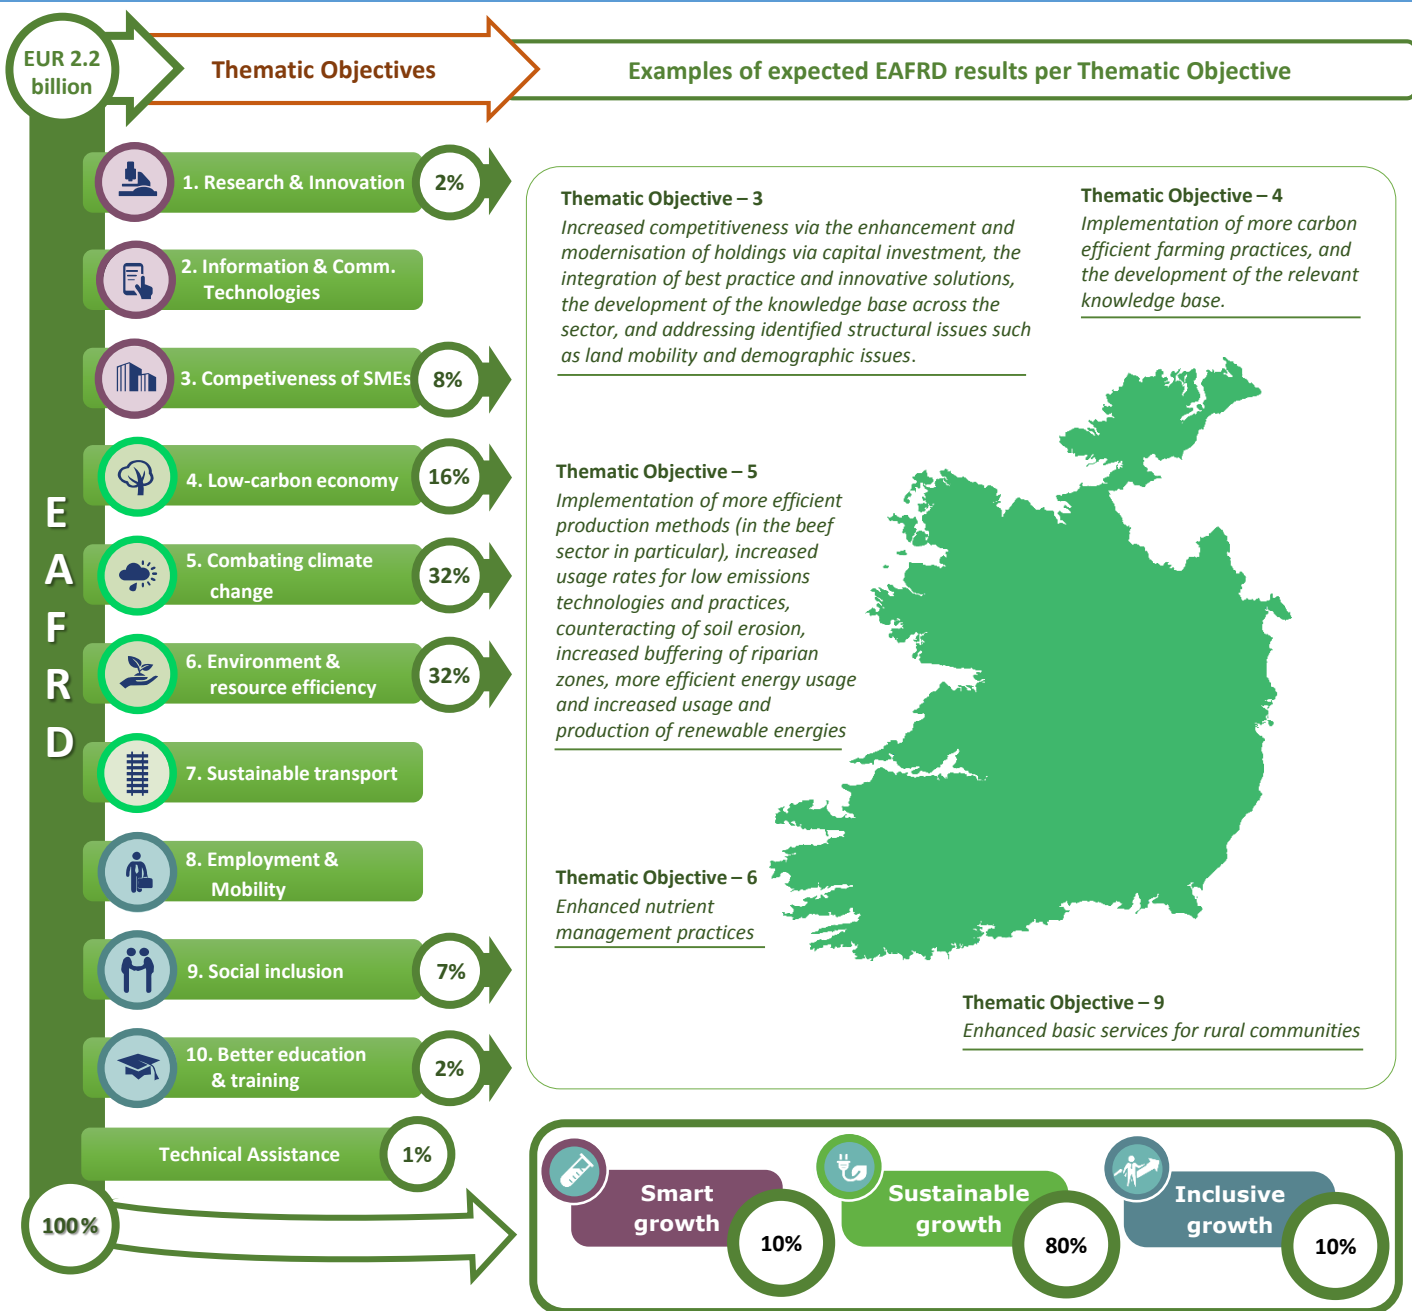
EUR 2.2 billion

Thematic Objectives

Examples of expected EAFRD results per Thematic Objective

EAFRD

1. Research & Innovation 2%

2. Information & Comm. Technologies

3. Competiveness of SMEs 8%

4. Low-carbon economy 16%

5. Combating climate change 32%

6. Environment & resource efficiency 32%

7. Sustainable transport

8. Employment & Mobility

9. Social inclusion 7%

10. Better education & training 2%

Technical Assistance 1%

100%

Thematic Objective – 3
Increased competitiveness via the enhancement and modernisation of holdings via capital investment, the integration of best practice and innovative solutions, the development of the knowledge base across the sector, and addressing identified structural issues such as land mobility and demographic issues.

Thematic Objective – 4
Implementation of more carbon efficient farming practices, and the development of the relevant knowledge base.

Thematic Objective – 5
Implementation of more efficient production methods (in the beef sector in particular), increased usage rates for low emissions technologies and practices, counteracting of soil erosion, increased buffering of riparian zones, more efficient energy usage and increased usage and production of renewable energies

Thematic Objective – 6
Enhanced nutrient management practices

Thematic Objective – 9
Enhanced basic services for rural communities

Smart growth 10%

Sustainable growth 80%

Inclusive growth 10%